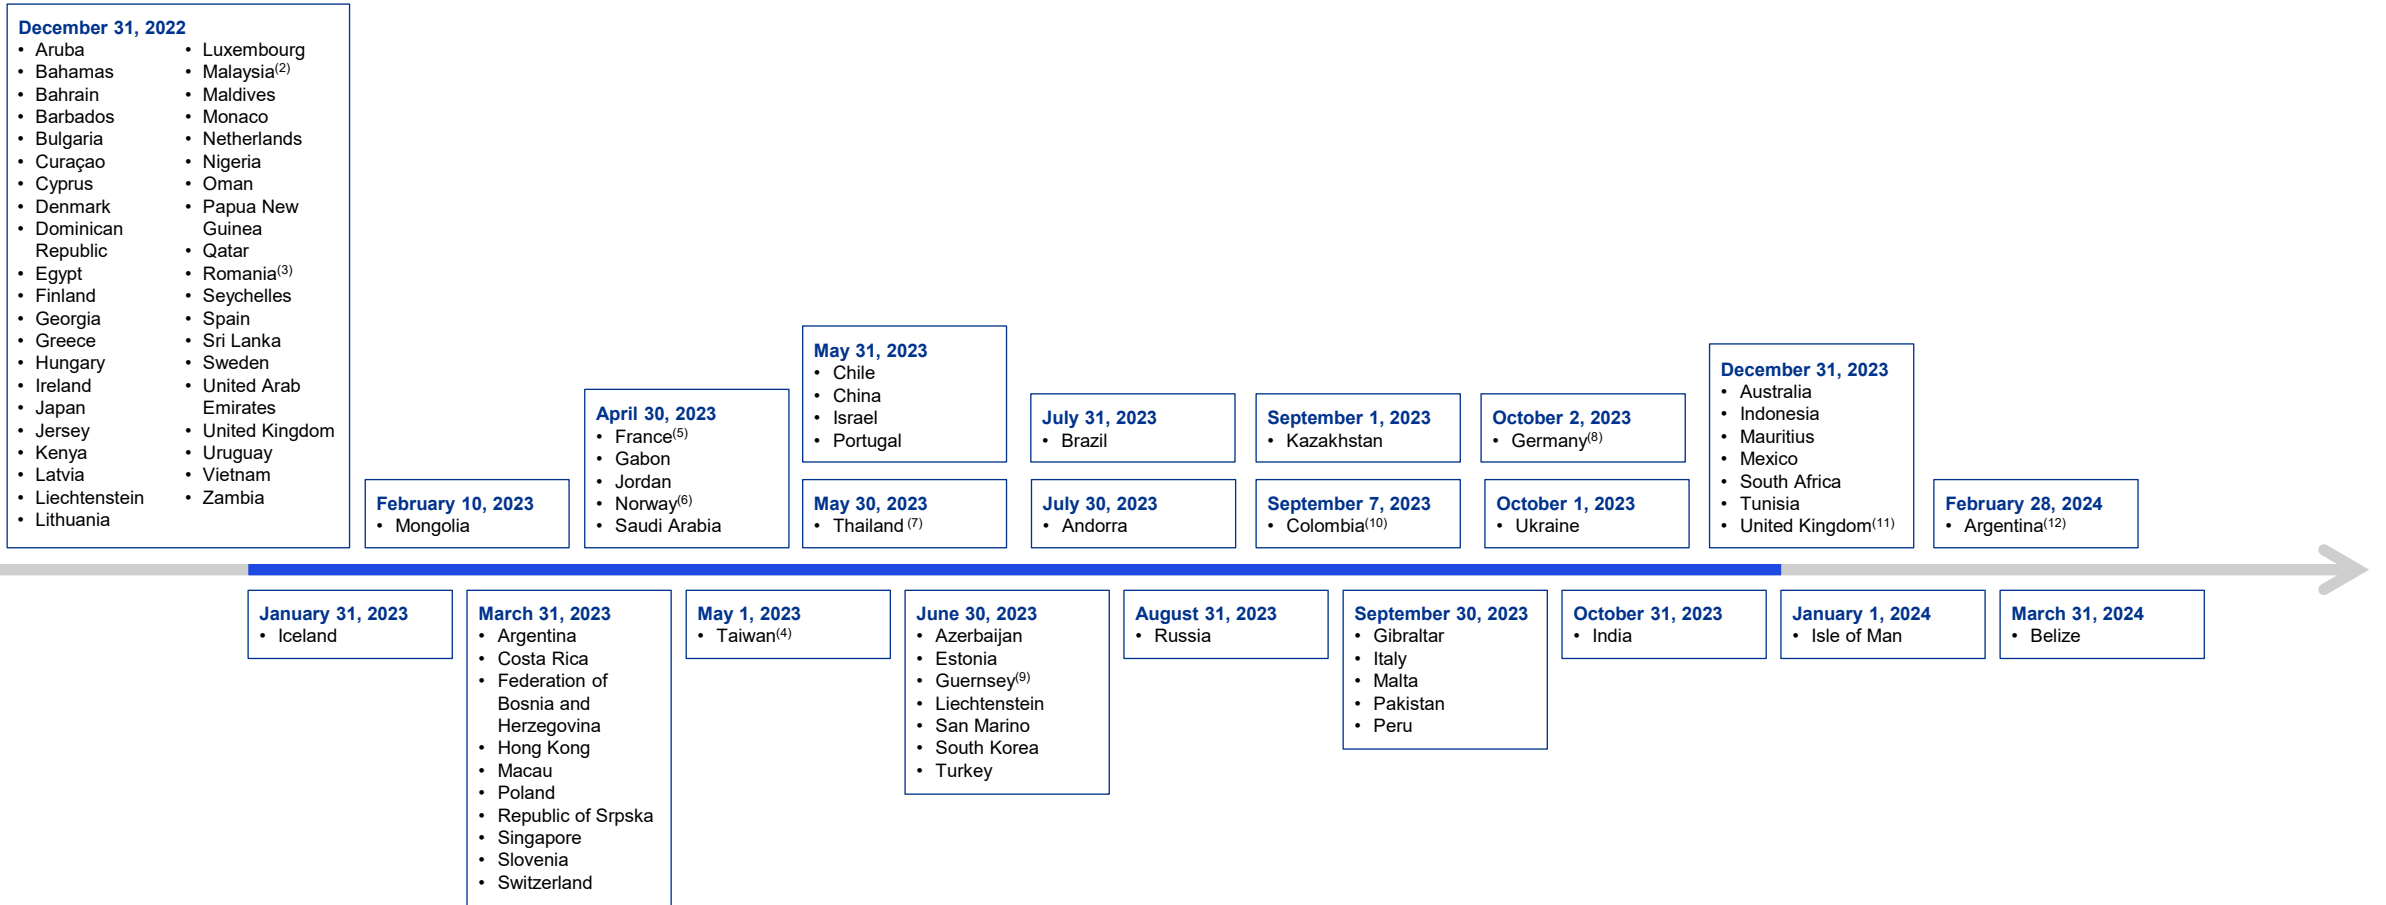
December 31, 2022

- Aruba
- Bahamas
- Bahrain
- Barbados
- Bulgaria
- Curaçao
- Cyprus
- Denmark
- Dominican Republic
- Egypt
- Finland
- Georgia
- Greece
- Hungary
- Ireland
- Japan
- Jersey
- Kenya
- Latvia
- Liechtenstein
- Lithuania

- Luxembourg
- Malaysia$^{(2)}$
- Maldives
- Monaco
- Netherlands
- Nigeria
- Oman
- Papua New Guinea
- Qatar
- Romania$^{(3)}$
- Seychelles
- Spain
- Sri Lanka
- Sweden
- United Arab Emirates
- United Kingdom
- Uruguay
- Vietnam
- Zambia

February 10, 2023
- Mongolia

April 30, 2023
- France$^{(5)}$
- Gabon
- Jordan
- Norway$^{(6)}$
- Saudi Arabia

May 31, 2023
- Chile
- China
- Israel
- Portugal

May 30, 2023
- Thailand$^{(7)}$

July 31, 2023
- Brazil

July 30, 2023
- Andorra

September 1, 2023
- Kazakhstan

September 7, 2023
- Colombia$^{(10)}$

October 2, 2023
- Germany$^{(8)}$

October 1, 2023
- Ukraine

December 31, 2023
- Australia
- Indonesia
- Mauritius
- Mexico
- South Africa
- Tunisia
- United Kingdom$^{(11)}$

February 28, 2024
- Argentina$^{(12)}$

January 31, 2023
- Iceland

March 31, 2023
- Argentina
- Costa Rica
- Federation of Bosnia and Herzegovina
- Hong Kong
- Macau
- Poland
- Republic of Srpska
- Singapore
- Slovenia
- Switzerland

May 1, 2023
- Taiwan$^{(4)}$

June 30, 2023
- Azerbaijan
- Estonia
- Guernsey$^{(9)}$
- Liechtenstein
- San Marino
- South Korea
- Turkey

August 31, 2023
- Russia

September 30, 2023
- Gibraltar
- Italy
- Malta
- Pakistan
- Peru

October 31, 2023
- India

January 1, 2024
- Isle of Man

March 31, 2024
- Belize